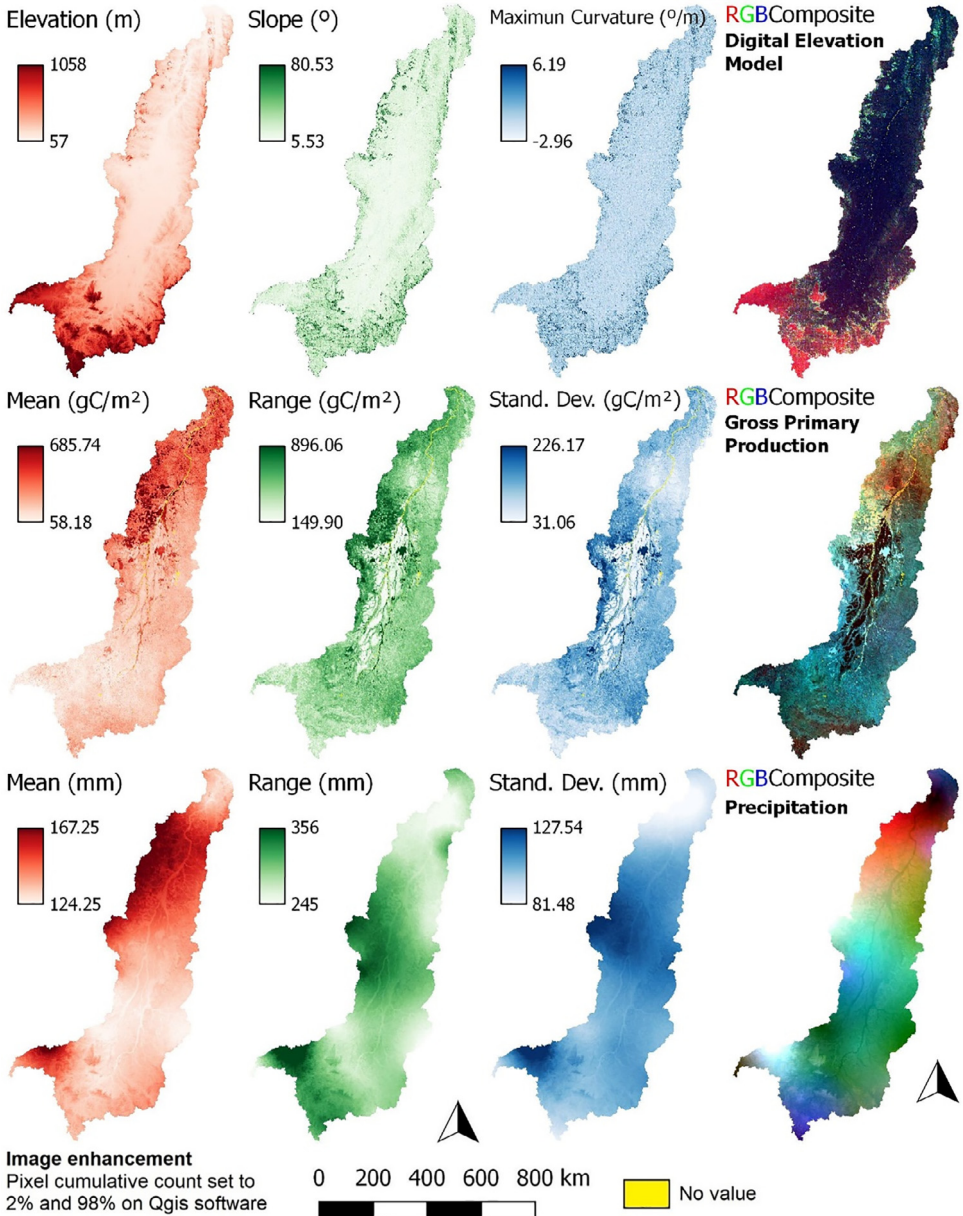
Elevation (m)
1058
57

Slope (º)
80.53
5.53

Maximun Curvature (º/m)
6.19
-2.96

RGBComposite
**Digital Elevation Model**

Mean (gC/m²)
685.74
58.18

Range (gC/m²)
896.06
149.90

Stand. Dev. (gC/m²)
226.17
31.06

RGBComposite
**Gross Primary Production**

Mean (mm)
167.25
124.25

Range (mm)
356
245

Stand. Dev. (mm)
127.54
81.48

RGBComposite
**Precipitation**

**Image enhancement**
Pixel cumulative count set to 2% and 98% on Qgis software

0 200 400 600 800 km

No value